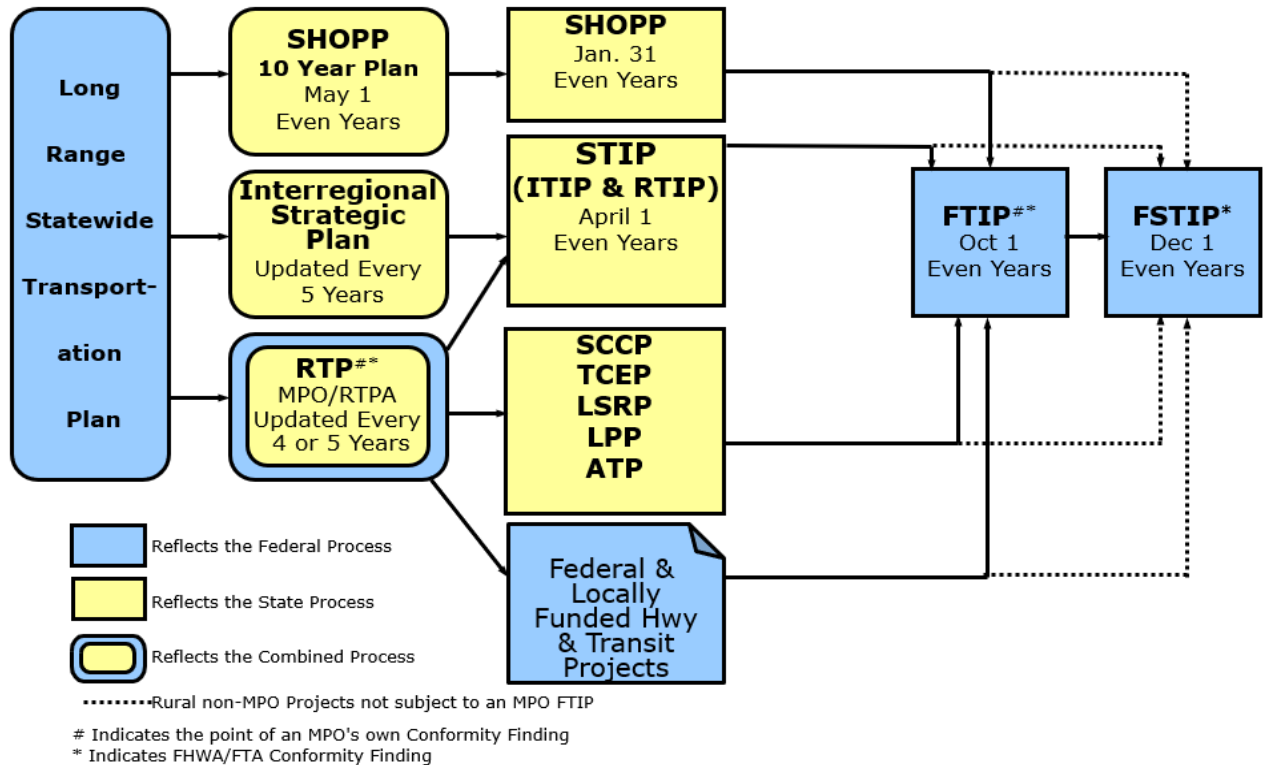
Long Range Statewide Transportation Plan

SHOPP
10 Year Plan
May 1
Even Years

SHOPP
Jan. 31
Even Years

Interregional Strategic Plan
Updated Every 5 Years

STIP
(ITIP & RTIP)
April 1
Even Years

RTP$^{\#*}$
MPO/RTPA
Updated Every 4 or 5 Years

SCCP
TCEP
LSRP
LPP
ATP

Federal & Locally Funded Hwy & Transit Projects

FTIP$^{\#*}$
Oct 1
Even Years

FSTIP$^{*}$
Dec 1
Even Years

Reflects the Federal Process

Reflects the State Process

Reflects the Combined Process

Rural non-MPO Projects not subject to an MPO FTIP

# Indicates the point of an MPO's own Conformity Finding
* Indicates FHWA/FTA Conformity Finding